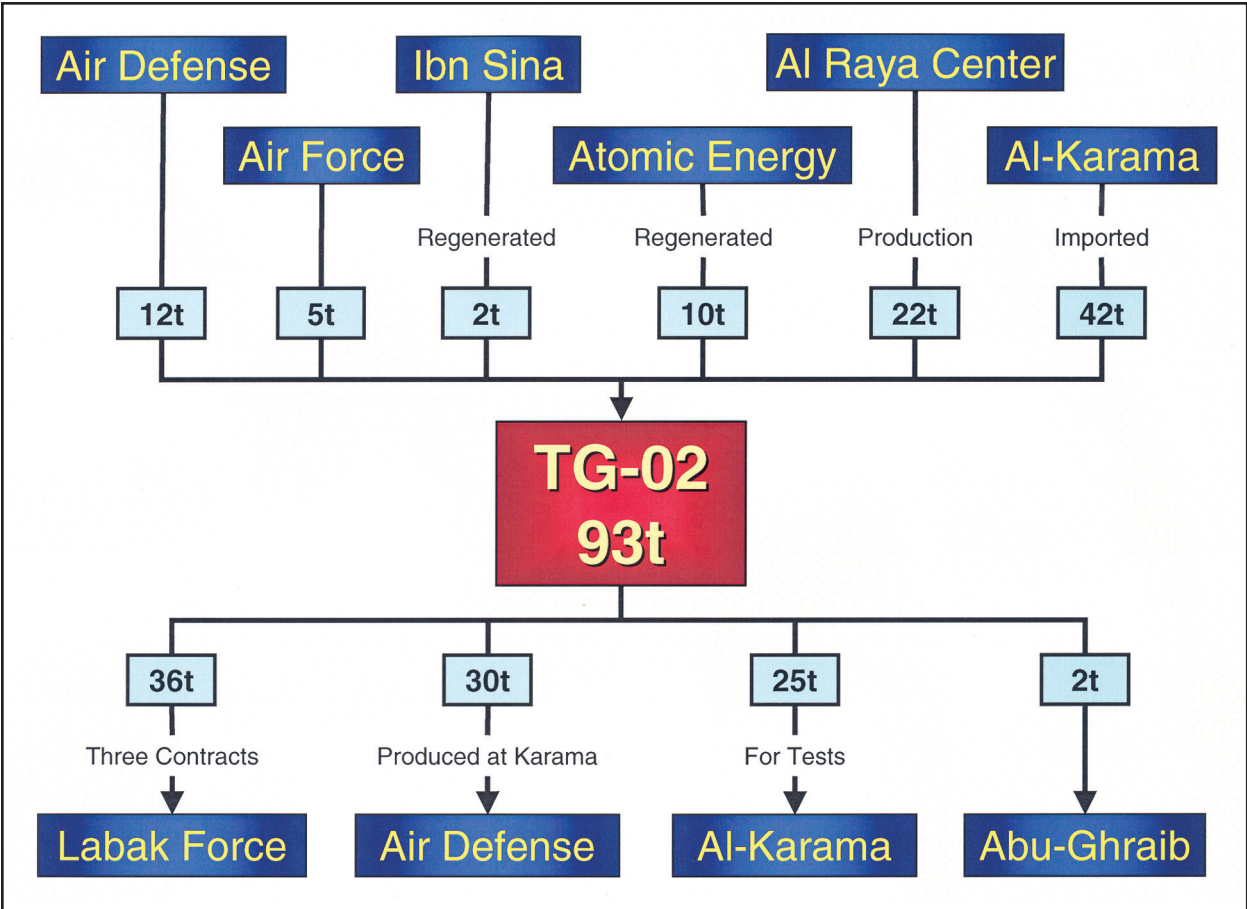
Air Defense
Ibn Sina
Al Raya Center
Air Force
Atomic Energy
Al-Karama
Regenerated
Regenerated
Production
Imported
12t
5t
2t
10t
22t
42t

TG-02
93t

36t
30t
25t
2t
Three Contracts
Produced at Karama
For Tests
Labak Force
Air Defense
Al-Karama
Abu-Ghraib